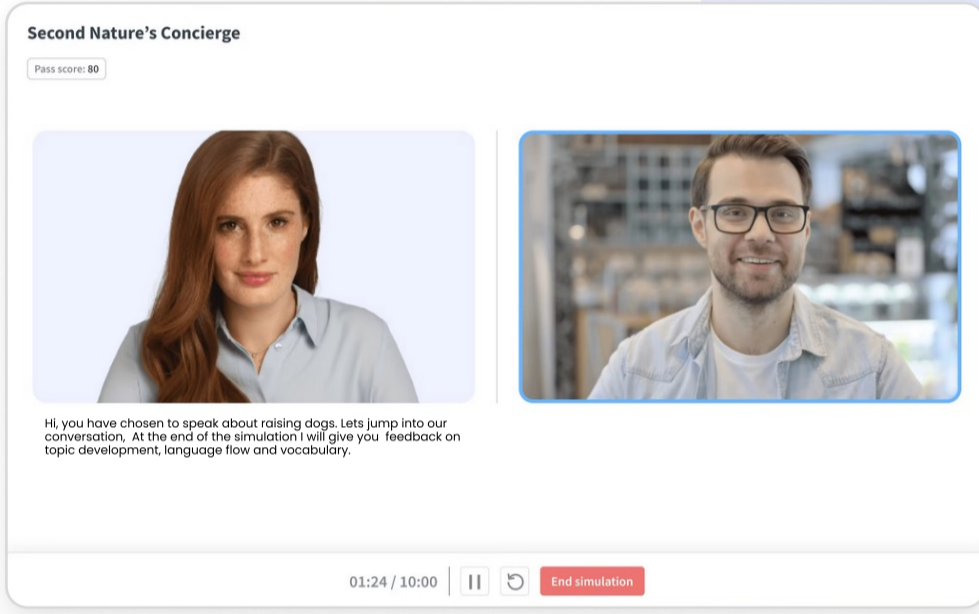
Second Nature's Concierge

Pass score: 80

Hi, you have chosen to speak about raising dogs. Lets jump into our conversation, At the end of the simulation I will give you feedback on topic development, language flow and vocabulary.

01:24 / 10:00

End simulation